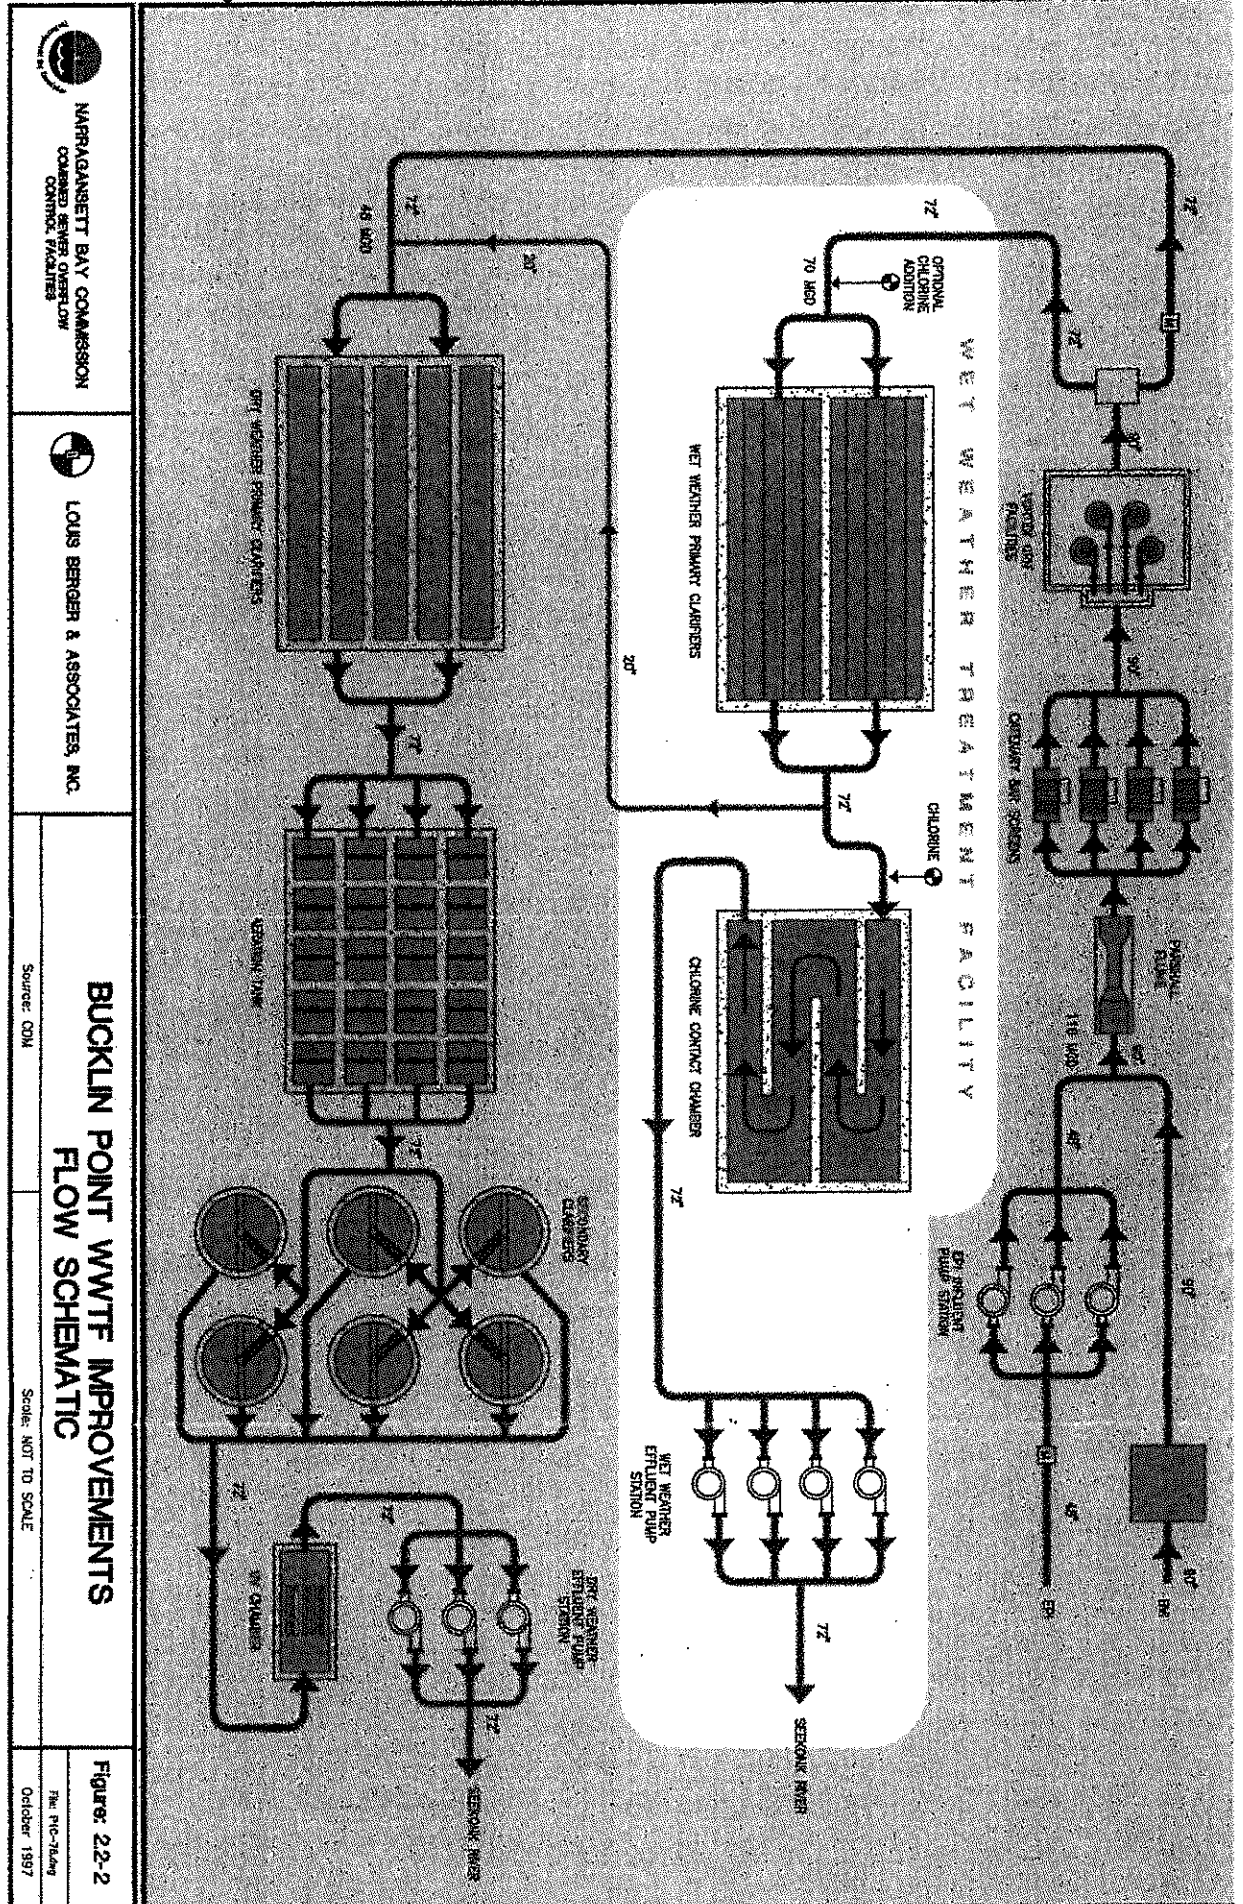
NARRAGANSETT BAY COMMISSION
COMBINED SEWER OVERFLOW CONTROL FACILITIES

LOUIS BERGER & ASSOCIATES, INC.

BUCKLIN POINT WWTF IMPROVEMENTS
FLOW SCHEMATIC

Source: COM

Scale: NOT TO SCALE

Figure: 2.2-2

File: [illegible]

October 1997

WET WEATHER TREATMENT FACILITY

72"
72"
72"
72"
OPTIONAL CHLORINE ADDITION
70 MGD
WET WEATHER PRIMARY CLARIFIERS
20"
20"
46 MGD
72"
DRY WEATHER PRIMARY CLARIFIERS
72"
AERATION TANK
72"
SECONDARY CLARIFIERS
72"
UV CHAMBER
72"
DRY WEATHER EFFLUENT PUMP STATION
72"
SEEKONK RIVER
72"
CHLORINE
CHLORINE CONTACT CHAMBER
72"
WET WEATHER EFFLUENT PUMP STATION
72"
SEEKONK RIVER
90"
GRIT FACILITIES
90"
CHAIN SCREENS
PARSHALL FLUME
116 MGD
90"
48"
EPI INFLUENT PUMP STATION
90"
48"
EPI
90"
BVI